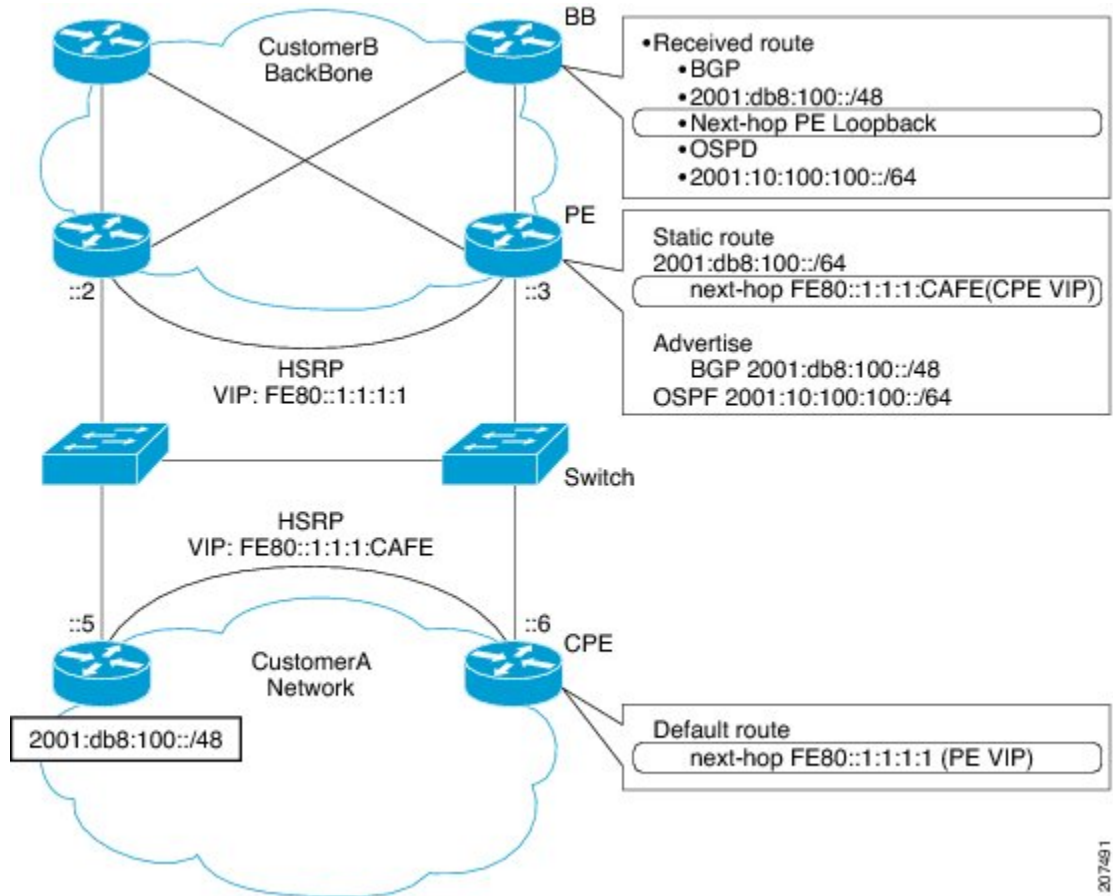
CustomerB BackBone

BB

•Received route
•BGP
•2001:db8:100::/48
•Next-hop PE Loopback
•OSPD
•2001:10:100:100::/64

PE

Static route
2001:db8:100::/64
next-hop FE80::1:1:1:CAFE(CPE VIP)

Advertise
BGP 2001:db8:100::/48
OSPF 2001:10:100:100::/64

::2

::3

HSRP
VIP: FE80::1:1:1:1

Switch

HSRP
VIP: FE80::1:1:1:CAFE

::5

::6

CPE

CustomerA Network

2001:db8:100::/48

Default route
next-hop FE80::1:1:1:1 (PE VIP)

207491